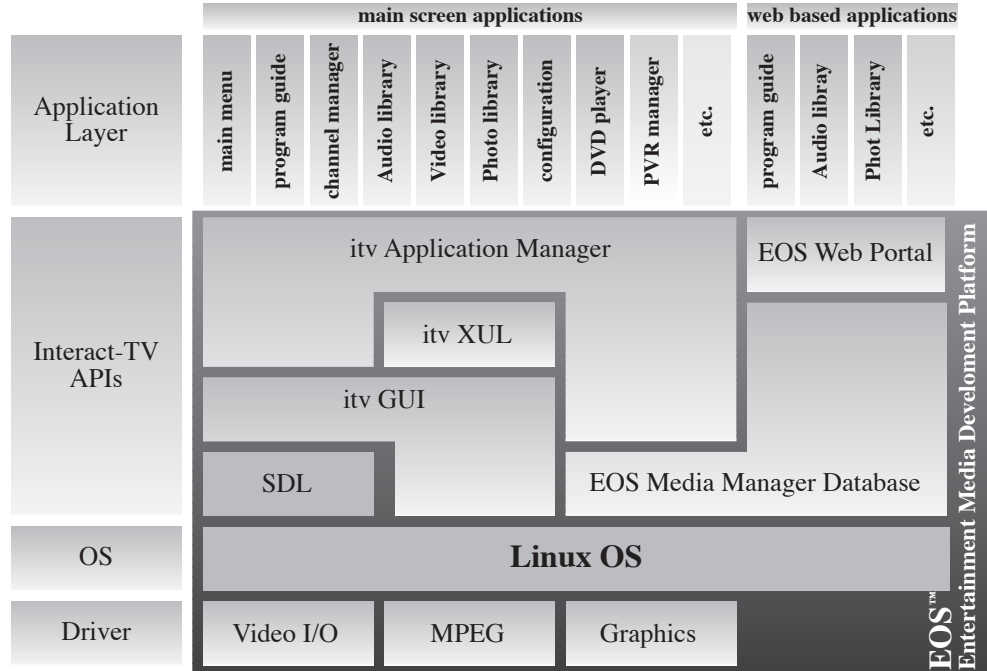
main screen applications

web based applications

Application Layer

main menu

program guide

channel manager

Audio library

Video library

Photo library

configuration

DVD player

PVR manager

etc.

program guide

Audio library

Phot Library

etc.

Interact-TV APIs

itv Application Manager

EOS Web Portal

itv XUL

itv GUI

SDL

EOS Media Manager Database

OS

Linux OS

Driver

Video I/O

MPEG

Graphics

EOS™ Entertainment Media Develoment Platform